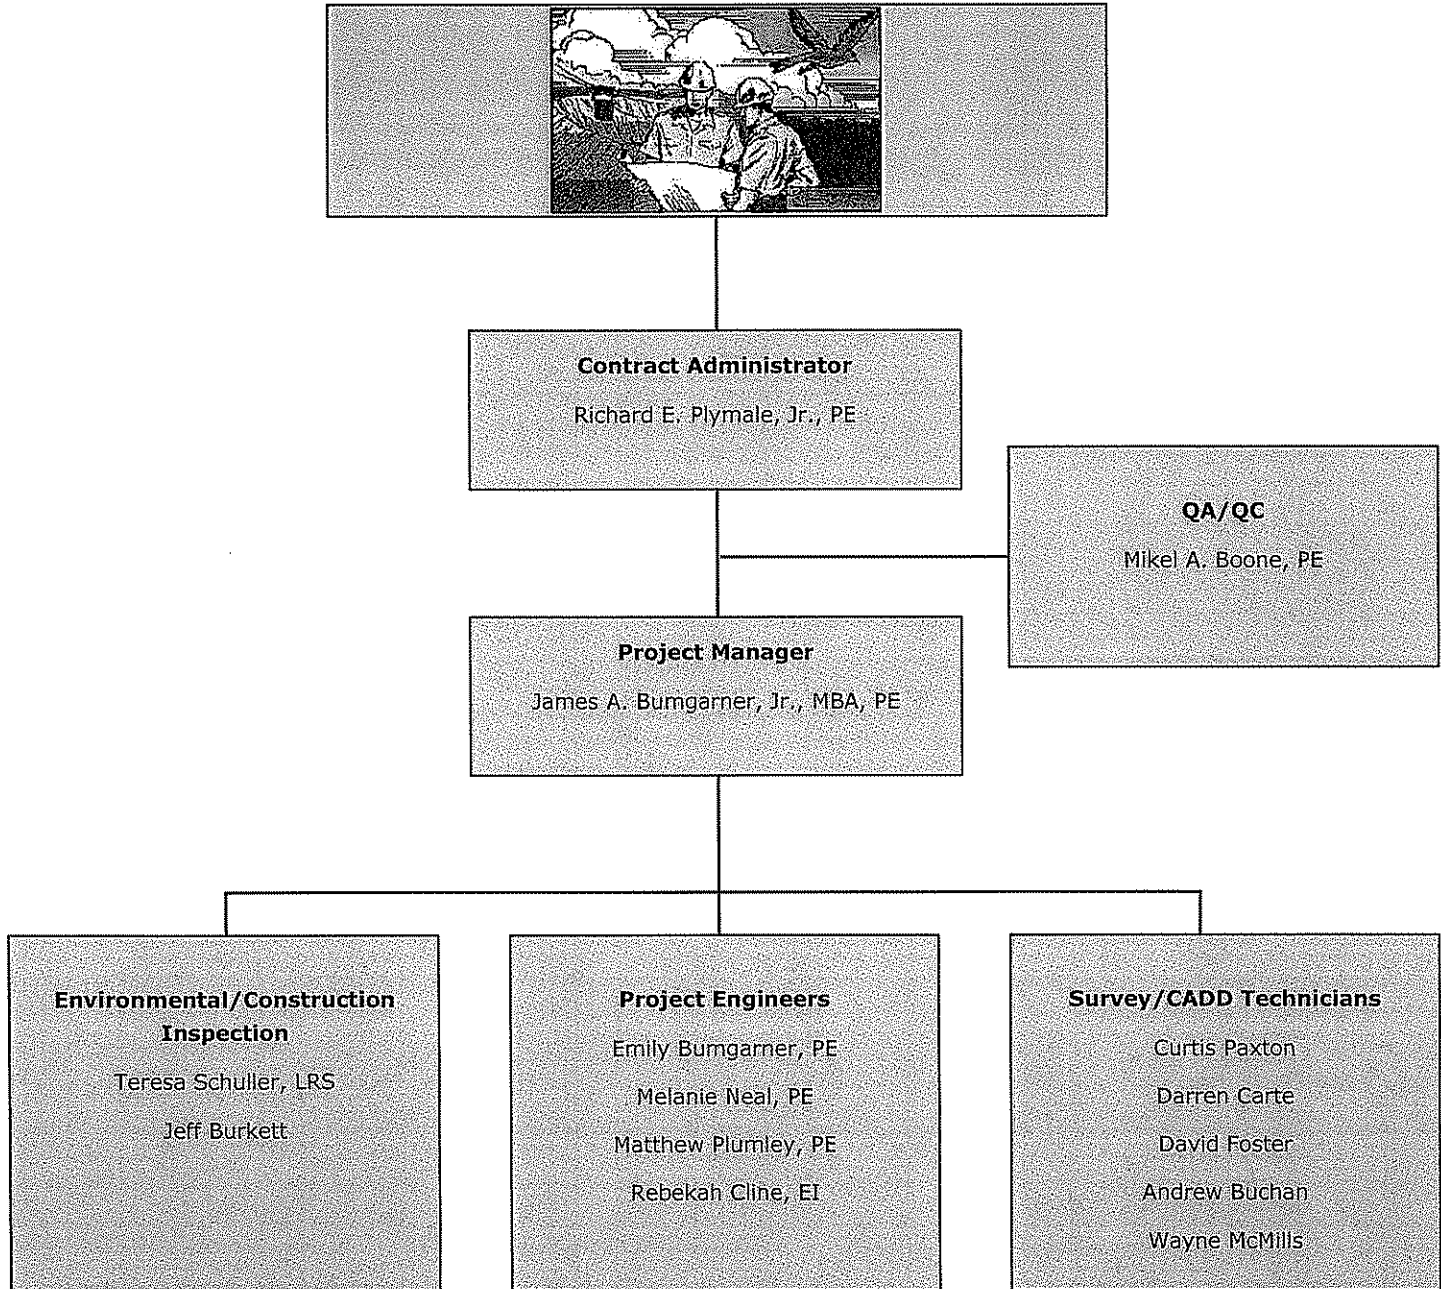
Contract Administrator

Richard E. Plymale, Jr., PE

QA/QC

Mikel A. Boone, PE

Project Manager

James A. Bumgarner, Jr., MBA, PE

Environmental/Construction Inspection

Teresa Schuller, LRS

Jeff Burkett

Project Engineers

Emily Bumgarner, PE

Melanie Neal, PE

Matthew Plumley, PE

Rebekah Cline, EI

Survey/CADD Technicians

Curtis Paxton

Darren Carte

David Foster

Andrew Buchan

Wayne McMills